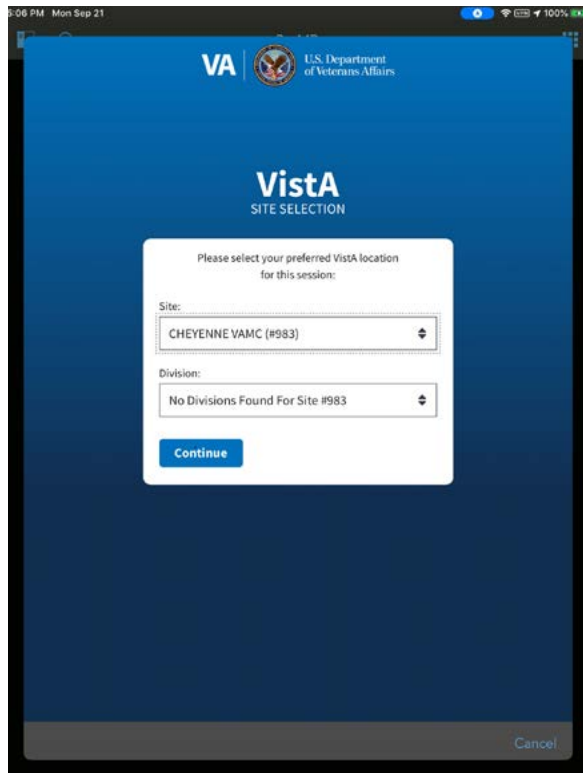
5:06 PM Mon Sep 21

100%

VA

U.S. Department of Veterans Affairs

VistA
SITE SELECTION

Please select your preferred VistA location for this session:

Site:

CHEYENNE VAMC (#983)

Division:

No Divisions Found For Site #983

Continue

Cancel